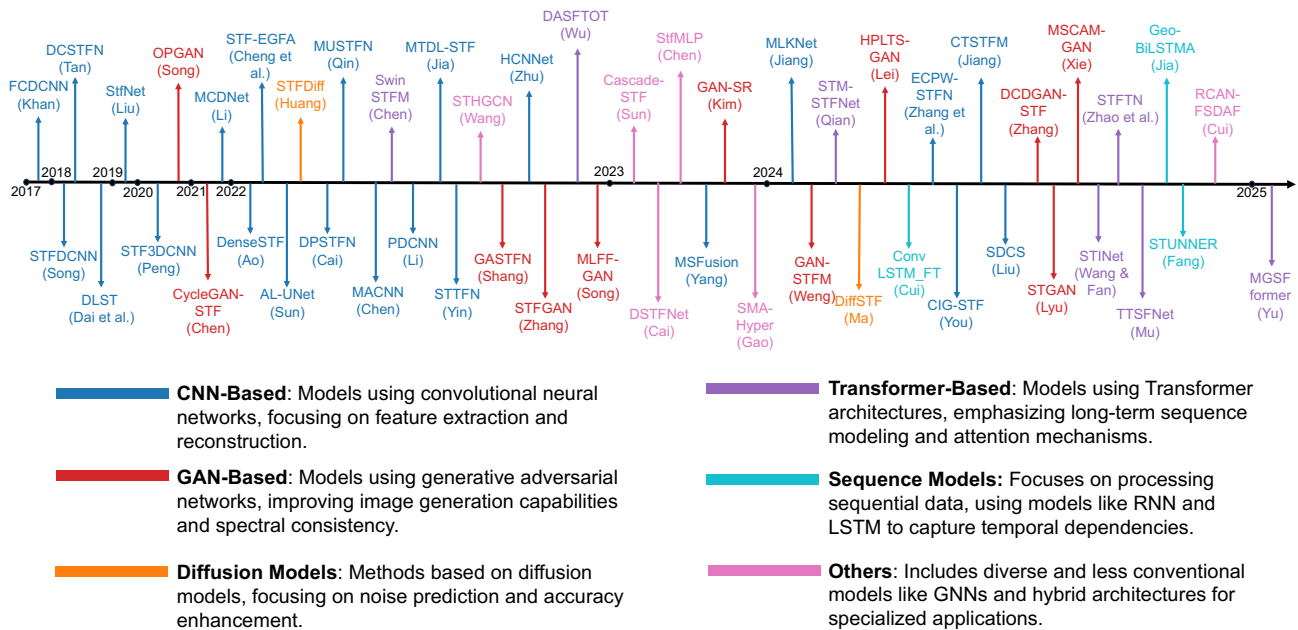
DCSTFN (Tan)
FCDCNN (Khan)
StfNet (Liu)
OPGAN (Song)
MCDNet (Li)
STF-EGFA (Cheng et al.)
STFDiff (Huang)
MUSTFN (Qin)
Swin STFM (Chen)
MTDL-STF (Jia)
STHGCN (Wang)
HCNNet (Zhu)
DASFTOT (Wu)
Cascade-STF (Sun)
StfMLP (Chen)
GAN-SR (Kim)
MLKNet (Jiang)
STM-STFNet (Qian)
HPLTS-GAN (Lei)
ECPW-STFN (Zhang et al.)
CTSTFM (Jiang)
DCDGAN-STF (Zhang)
MSCAM-GAN (Xie)
STFTN (Zhao et al.)
Geo-BiLSTMA (Jia)
RCAN-FSDAF (Cui)

2017 2018 2019 2020 2021 2022 2023 2024 2025

STFDCNN (Song)
DLST (Dai et al.)
STF3DCNN (Peng)
CycleGAN-STF (Chen)
DenseSTF (Ao)
AL-UNet (Sun)
DPSTFN (Cai)
MACNN (Chen)
PDCNN (Li)
STTFN (Yin)
GASTFN (Shang)
STFGAN (Zhang)
MLFF-GAN (Song)
DSTFNet (Cai)
MSFusion (Yang)
SMA-Hyper (Gao)
GAN-STFM (Weng)
DiffSTF (Ma)
Conv LSTM_FT (Cui)
CIG-STF (You)
SDCS (Liu)
STGAN (Lyu)
STINet (Wang & Fan)
TTSFNet (Mu)
STUNNER (Fang)
MGSF former (Yu)

**CNN-Based**: Models using convolutional neural networks, focusing on feature extraction and reconstruction.

**GAN-Based**: Models using generative adversarial networks, improving image generation capabilities and spectral consistency.

**Diffusion Models**: Methods based on diffusion models, focusing on noise prediction and accuracy enhancement.

**Transformer-Based**: Models using Transformer architectures, emphasizing long-term sequence modeling and attention mechanisms.

**Sequence Models:** Focuses on processing sequential data, using models like RNN and LSTM to capture temporal dependencies.

**Others**: Includes diverse and less conventional models like GNNs and hybrid architectures for specialized applications.